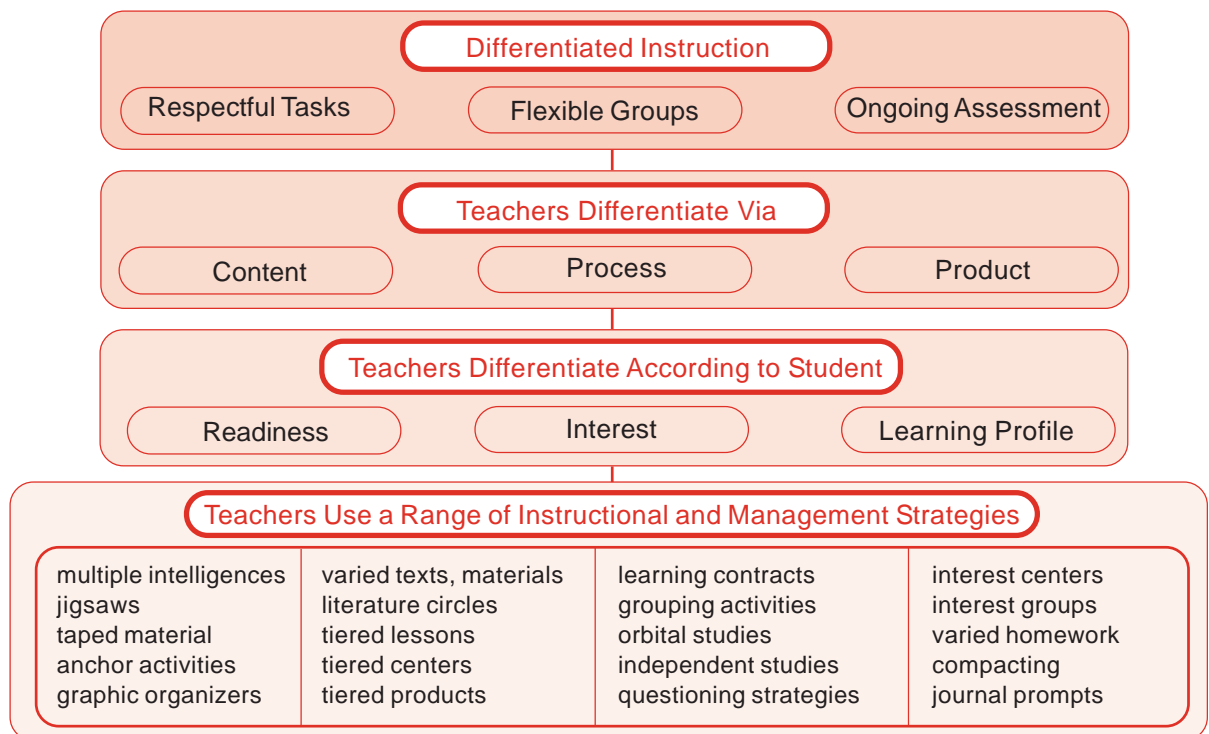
Differentiated Instruction

Respectful Tasks

Flexible Groups

Ongoing Assessment

Teachers Differentiate Via

Content

Process

Product

Teachers Differentiate According to Student

Readiness

Interest

Learning Profile

Teachers Use a Range of Instructional and Management Strategies

| | | | |
|---|---|---|---|
| multiple intelligences<br>jigsaws<br>taped material<br>anchor activities<br>graphic organizers | varied texts, materials<br>literature circles<br>tiered lessons<br>tiered centers<br>tiered products | learning contracts<br>grouping activities<br>orbital studies<br>independent studies<br>questioning strategies | interest centers<br>interest groups<br>varied homework<br>compacting<br>journal prompts |